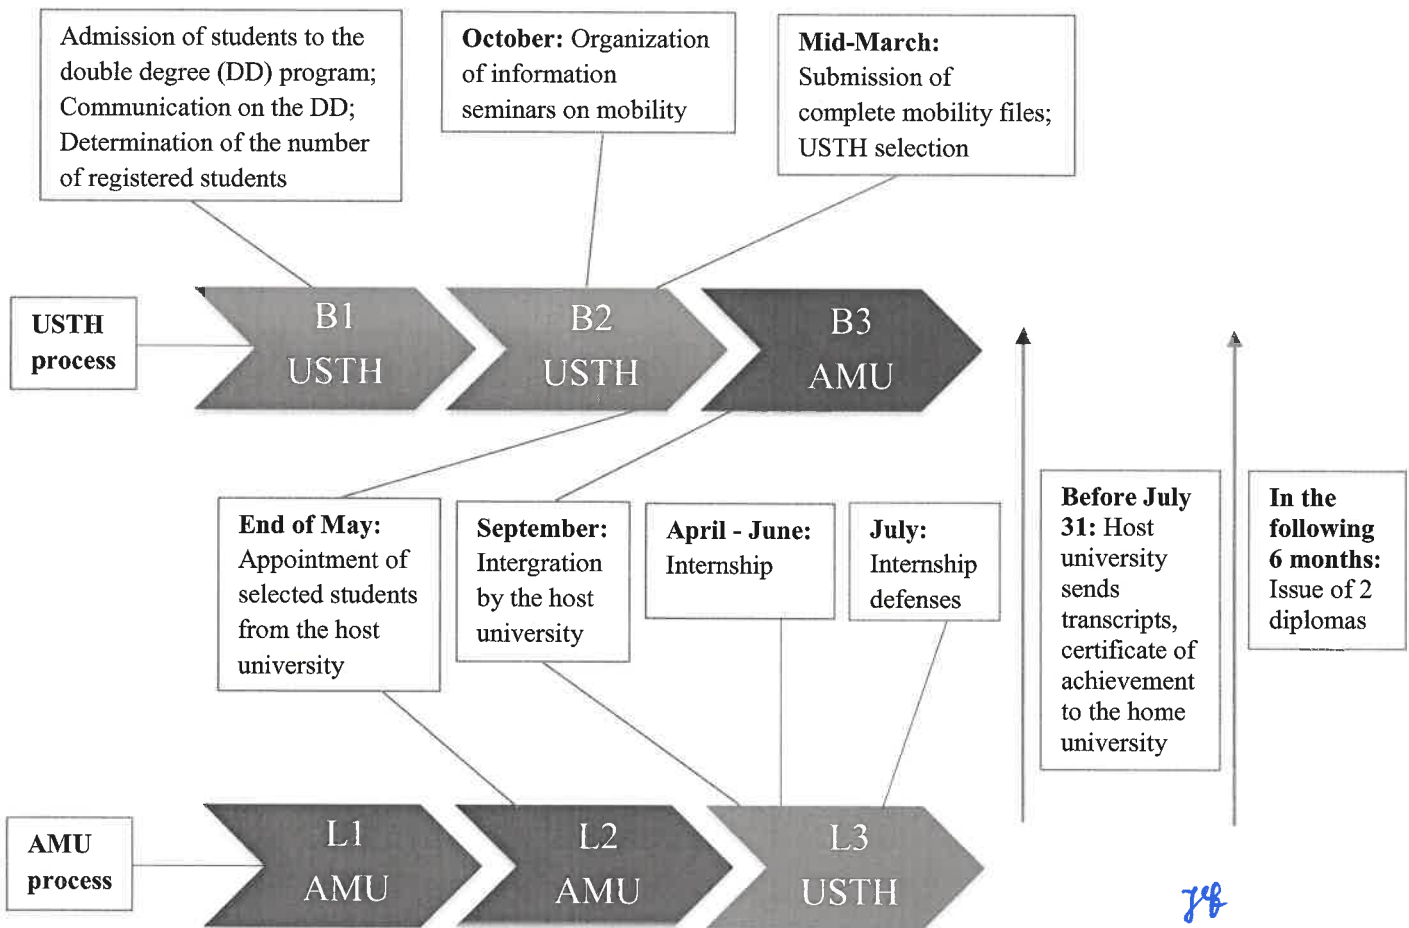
Admission of students to the double degree (DD) program; Communication on the DD; Determination of the number of registered students

**October:** Organization of information seminars on mobility

**Mid-March:** Submission of complete mobility files; USTH selection

**USTH process**

B1 USTH

B2 USTH

B3 AMU

**End of May:** Appointment of selected students from the host university

**September:** Intergration by the host university

**April - June:** Internship

**July:** Internship defenses

**Before July 31:** Host university sends transcripts, certificate of achievement to the home university

**In the following 6 months:** Issue of 2 diplomas

**AMU process**

L1 AMU

L2 AMU

L3 USTH

JB